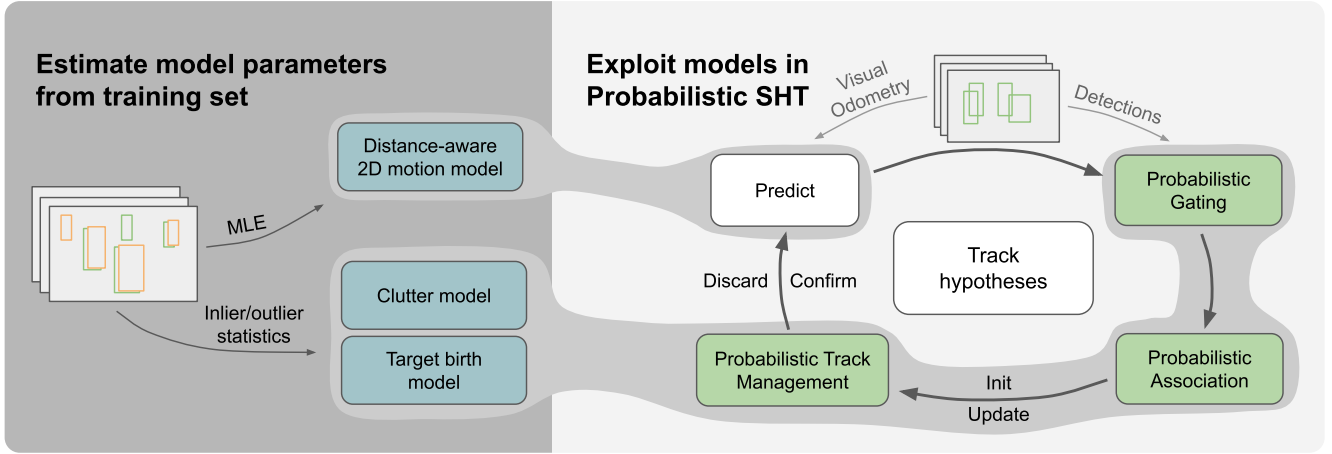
Estimate model parameters from training set

MLE

Inlier/outlier statistics

Distance-aware 2D motion model

Clutter model

Target birth model

Exploit models in Probabilistic SHT

Visual Odometry

Detections

Predict

Probabilistic Gating

Track hypotheses

Discard

Confirm

Probabilistic Track Management

Init

Update

Probabilistic Association